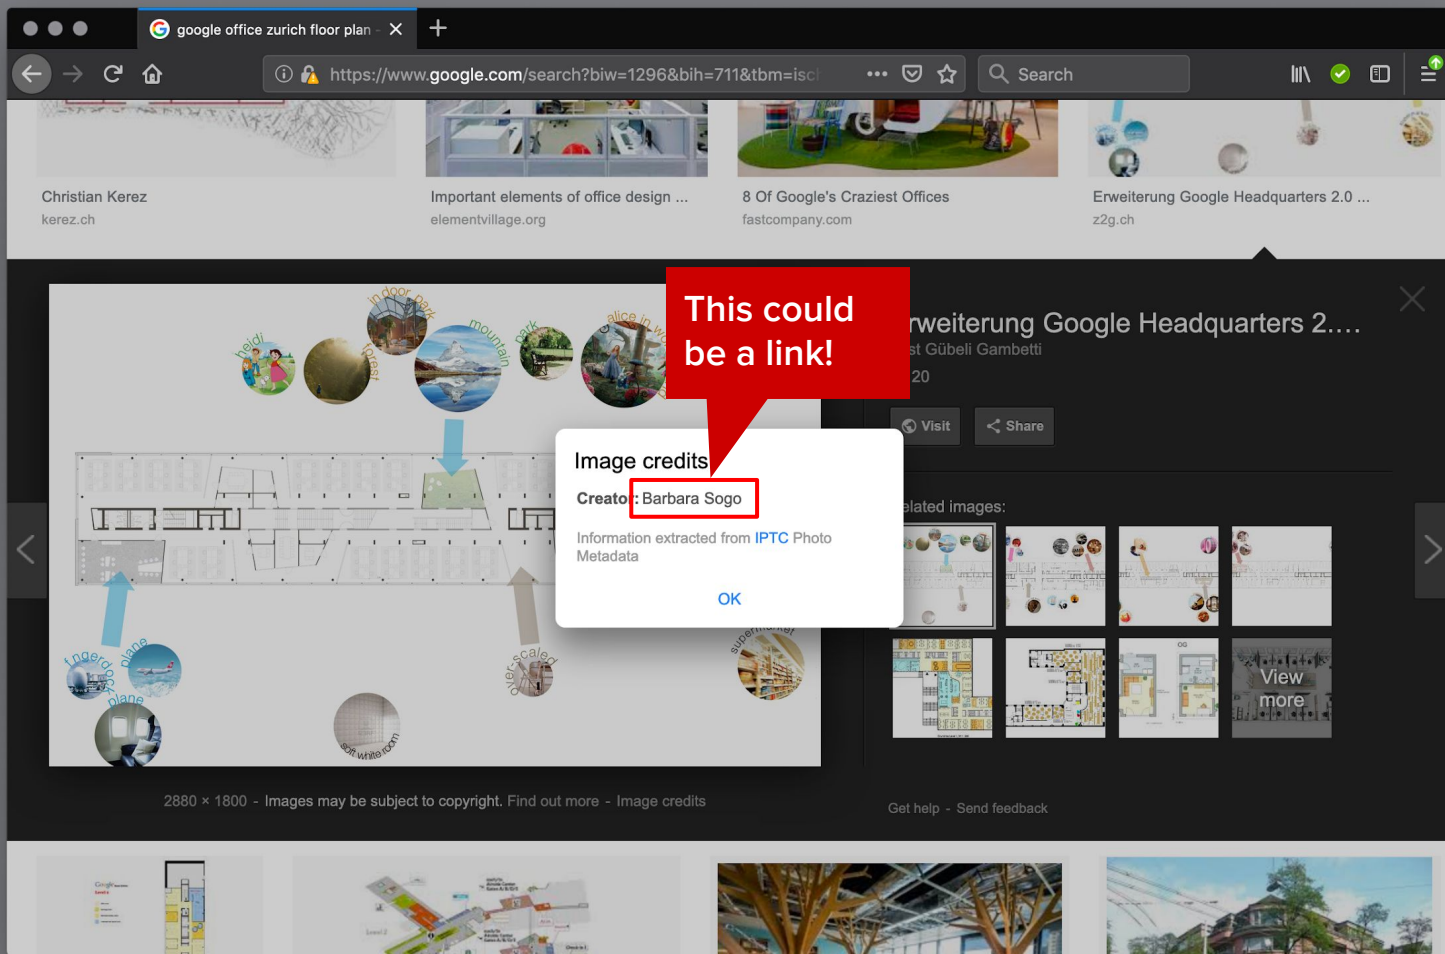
google office zurich floor plan ×

https://www.google.com/search?biw=1296&bih=711&tbm=isc

Search

Christian Kerez
kerez.ch

Important elements of office design ...
elementvillage.org

8 Of Google's Craziest Offices
fastcompany.com

Erweiterung Google Headquarters 2.0 ...
z2g.ch

This could be a link!

heidi
in door park
forest
mountain
park
alice in w
fingerdog
plane
plane
soft white room
over-scaled
supermarket

rweiterung Google Headquarters 2....
st Gübeli Gambetti
20

Visit
Share

elated images:

View more

Image credits
Creato: Barbara Sogo

Information extracted from IPTC Photo Metadata

OK

2880 × 1800 - Images may be subject to copyright. Find out more - Image credits

Get help - Send feedback